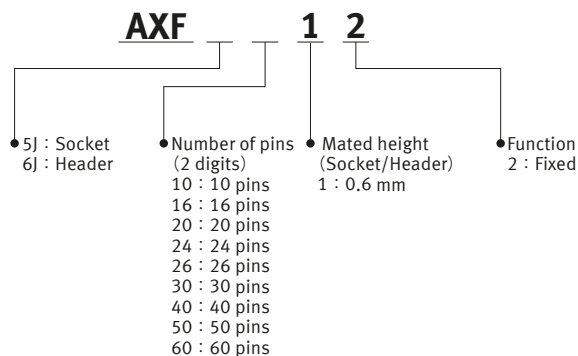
AXF _ _ 1 2

5J : Socket
6J : Header

Number of pins (2 digits)
10 : 10 pins
16 : 16 pins
20 : 20 pins
24 : 24 pins
26 : 26 pins
30 : 30 pins
40 : 40 pins
50 : 50 pins
60 : 60 pins

Mated height (Socket/Header)
1 : 0.6 mm

Function
2 : Fixed